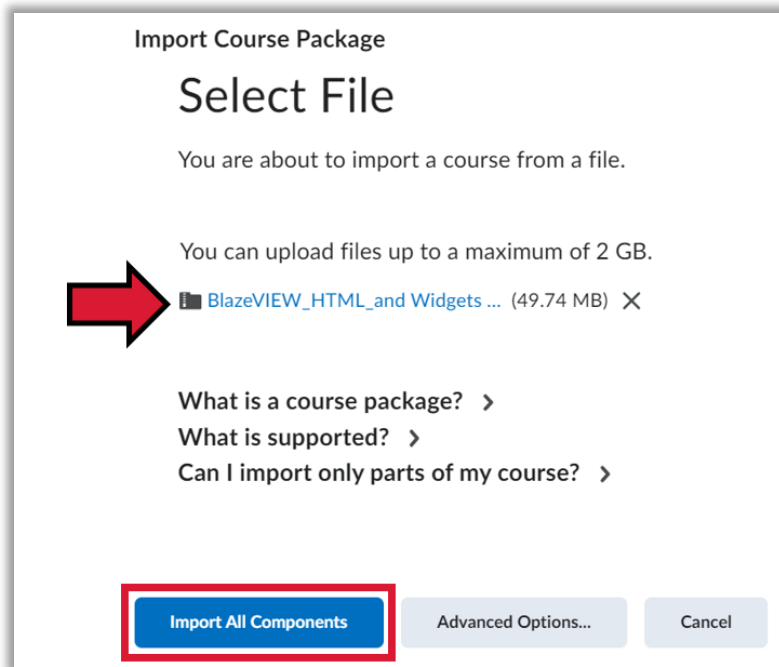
Import Course Package

Select File

You are about to import a course from a file.

You can upload files up to a maximum of 2 GB.

BlazeVIEW_HTML_and Widgets ... (49.74 MB) ✕

What is a course package? ›
What is supported? ›
Can I import only parts of my course? ›

Import All Components

Advanced Options...

Cancel